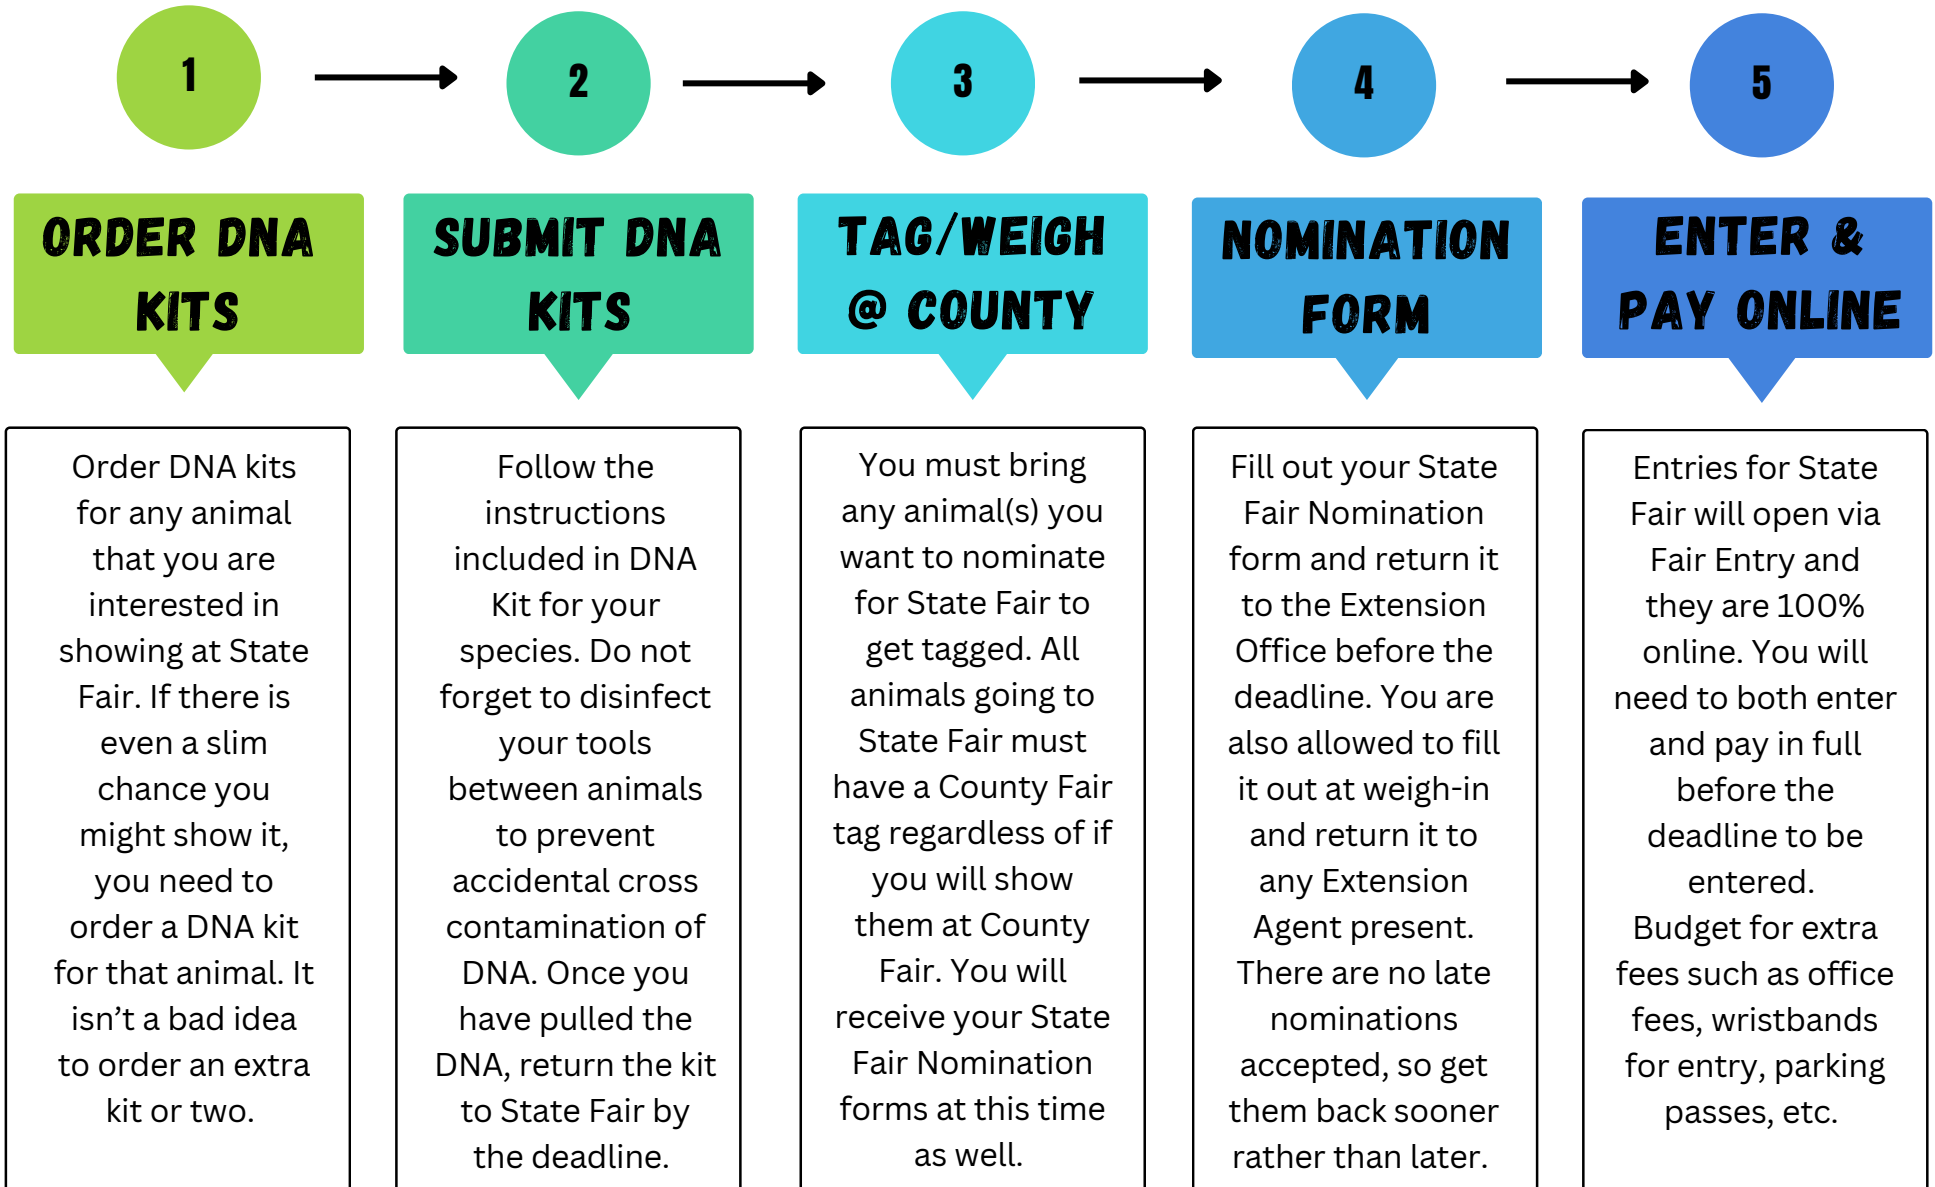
1

ORDER DNA KITS

Order DNA kits for any animal that you are interested in showing at State Fair. If there is even a slim chance you might show it, you need to order a DNA kit for that animal. It isn't a bad idea to order an extra kit or two.

2

SUBMIT DNA KITS

Follow the instructions included in DNA Kit for your species. Do not forget to disinfect your tools between animals to prevent accidental cross contamination of DNA. Once you have pulled the DNA, return the kit to State Fair by the deadline.

3

TAG/WEIGH @ COUNTY

You must bring any animal(s) you want to nominate for State Fair to get tagged. All animals going to State Fair must have a County Fair tag regardless of if you will show them at County Fair. You will receive your State Fair Nomination forms at this time as well.

4

NOMINATION FORM

Fill out your State Fair Nomination form and return it to the Extension Office before the deadline. You are also allowed to fill it out at weigh-in and return it to any Extension Agent present. There are no late nominations accepted, so get them back sooner rather than later.

5

ENTER & PAY ONLINE

Entries for State Fair will open via Fair Entry and they are 100% online. You will need to both enter and pay in full before the deadline to be entered. Budget for extra fees such as office fees, wristbands for entry, parking passes, etc.